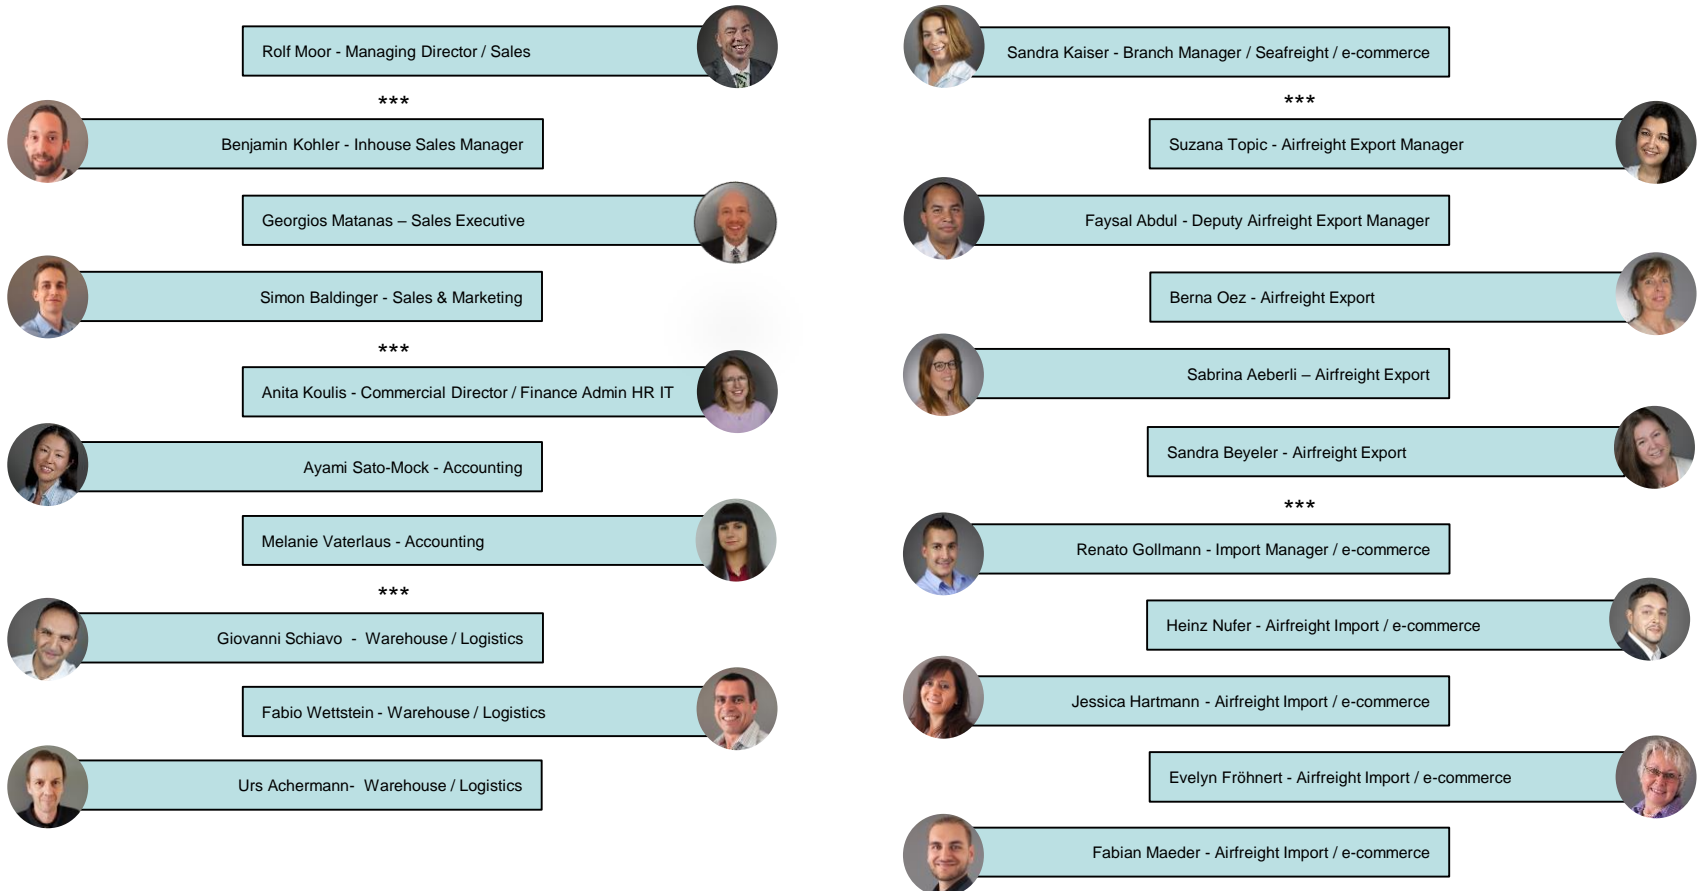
Rolf Moor - Managing Director / Sales

***

Benjamin Kohler - Inhouse Sales Manager

Georgios Matanas – Sales Executive

Simon Baldinger - Sales & Marketing

***

Anita Koulis - Commercial Director / Finance Admin HR IT

Ayami Sato-Mock - Accounting

Melanie Vaterlaus - Accounting

***

Giovanni Schiavo - Warehouse / Logistics

Fabio Wettstein - Warehouse / Logistics

Urs Achermann- Warehouse / Logistics

Sandra Kaiser - Branch Manager / Seafreight / e-commerce

***

Suzana Topic - Airfreight Export Manager

Faysal Abdul - Deputy Airfreight Export Manager

Berna Oez - Airfreight Export

Sabrina Aeberli – Airfreight Export

Sandra Beyeler - Airfreight Export

***

Renato Gollmann - Import Manager / e-commerce

Heinz Nufer - Airfreight Import / e-commerce

Jessica Hartmann - Airfreight Import / e-commerce

Evelyn Fröhnert - Airfreight Import / e-commerce

Fabian Maeder - Airfreight Import / e-commerce